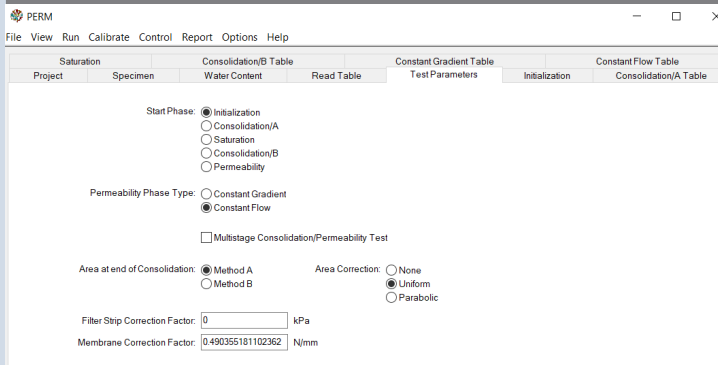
PERM

File View Run Calibrate Control Report Options Help

Saturation | Consolidation/B Table | Constant Gradient Table | Constant Flow Table
Project | Specimen | Water Content | Read Table | Test Parameters | Initialization | Consolidation/A Table

Start Phase: Initialization
Consolidation/A
Saturation
Consolidation/B
Permeability

Permeability Phase Type: Constant Gradient
Constant Flow

Multistage Consolidation/Permeability Test

Area at end of Consolidation: Method A
Method B

Area Correction: None
Uniform
Parabolic

Filter Strip Correction Factor: 0 kPa

Membrane Correction Factor: 0.490355181102362 N/mm